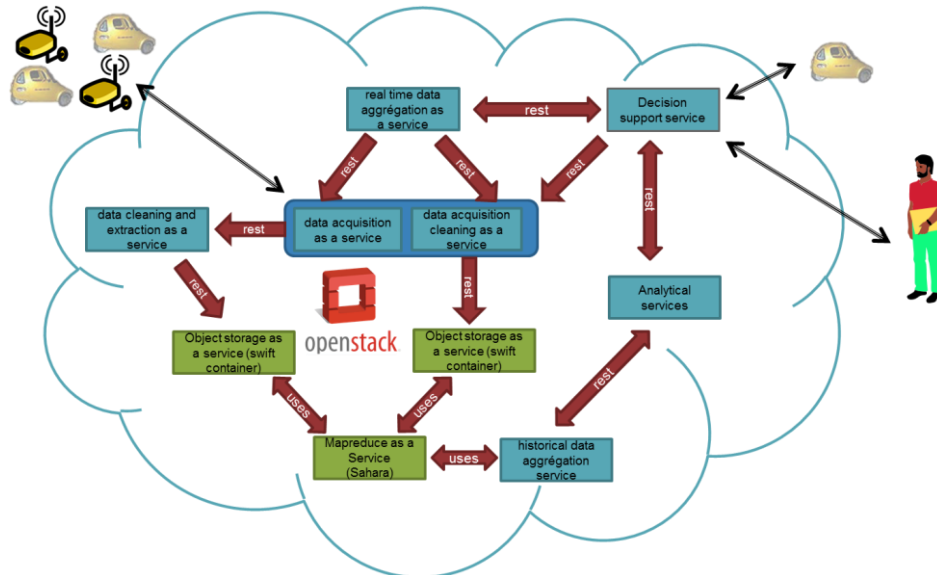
real time data aggrégation as a service

rest

Decision support service

rest

rest

rest

rest

data cleaning and extraction as a service

rest

data acquisition as a service

data acquisition cleaning as a service

rest

rest

openstack

Analytical services

Object storage as a service (swift container)

Object storage as a service (swift container)

rest

uses

uses

Mapreduce as a Service (Sahara)

uses

historical data aggrégation service